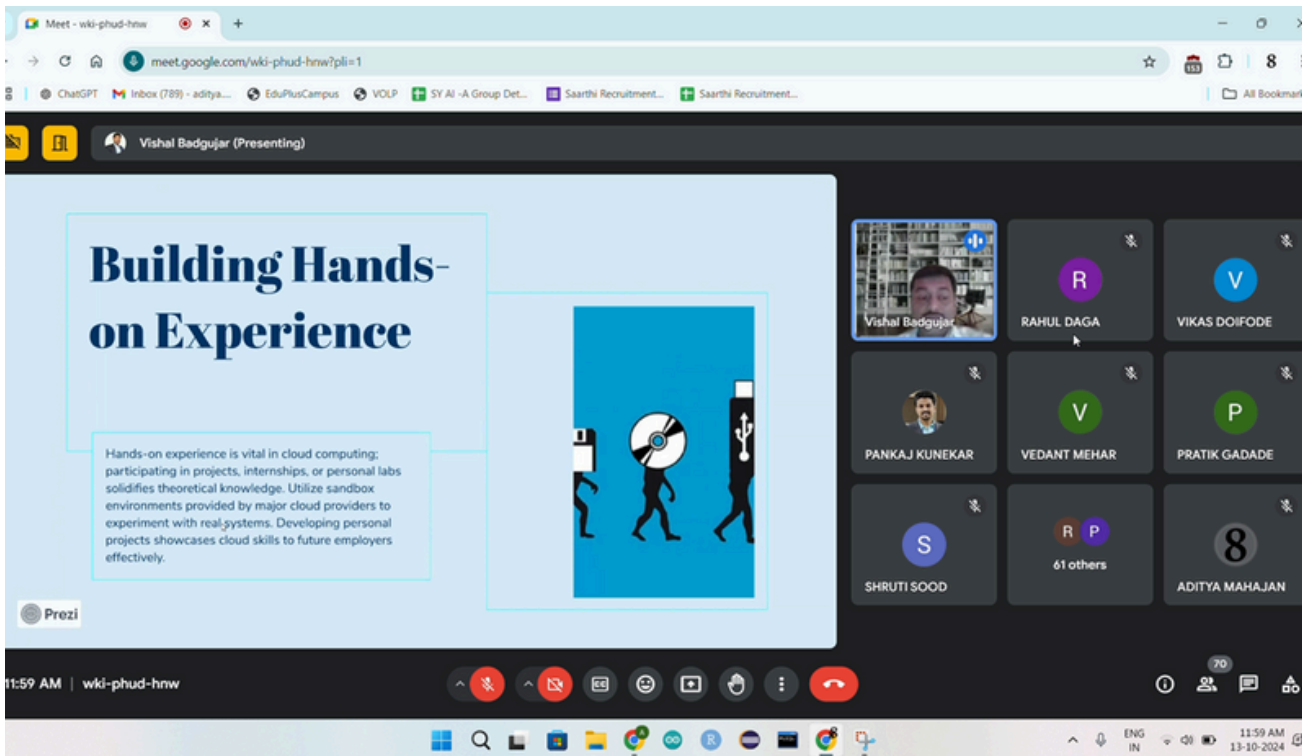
Meet - wki-phud-hnw

meet.google.com/wki-phud-hnw?pli=1

ChatGPT   Inbox (789) - aditya...   EduPlusCampus   VOLP   SY AI -A Group Det...   Saarthi Recruitment...   Saarthi Recruitment...   All Bookmarks

Vishal Badgujar (Presenting)

Building Hands-on Experience

Hands-on experience is vital in cloud computing; participating in projects, internships, or personal labs solidifies theoretical knowledge. Utilize sandbox environments provided by major cloud providers to experiment with real systems. Developing personal projects showcases cloud skills to future employers effectively.

Prezi

Vishal Badgujar
R
RAHUL DAGA
V
VIKAS DOIFODE
PANKAJ KUNEKAR
V
VEDANT MEHAR
P
PRATIK GADADE
S
SHRUTI SOOD
R P
61 others
8
ADITYA MAHAJAN

11:59 AM | wki-phud-hnw

70

ENG IN
11:59 AM
13-10-2024